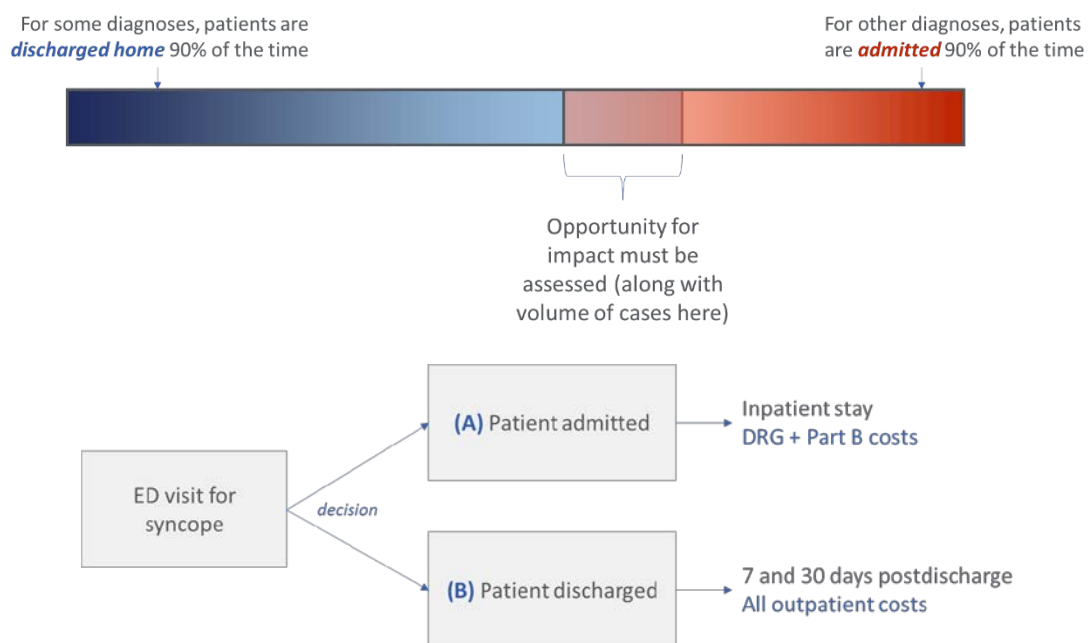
For some diagnoses, patients are *discharged home* 90% of the time

For other diagnoses, patients are *admitted* 90% of the time

Opportunity for impact must be assessed (along with volume of cases here)

ED visit for syncope

decision

(A) Patient admitted

Inpatient stay
DRG + Part B costs

(B) Patient discharged

7 and 30 days postdischarge
All outpatient costs